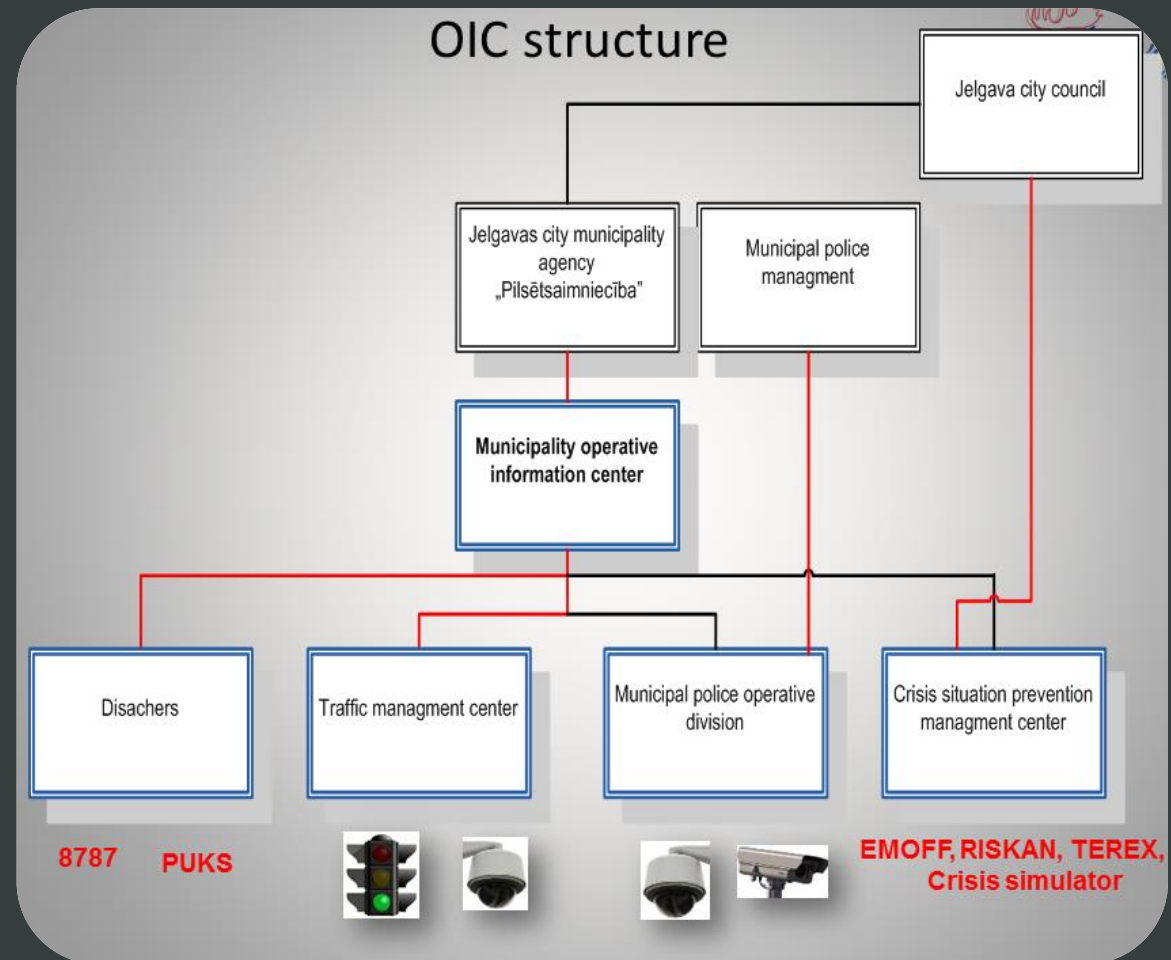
OIC structure

Jelgava city council

Jelgavas city municipality agency „Pilsētsaimniecība"

Municipal police managment

Municipality operative information center

Disachers

Traffic managment center

Municipal police operative division

Crisis situation prevention managment center

8787 PUKS

EMOFF, RISKAN, TEREX, Crisis simulator